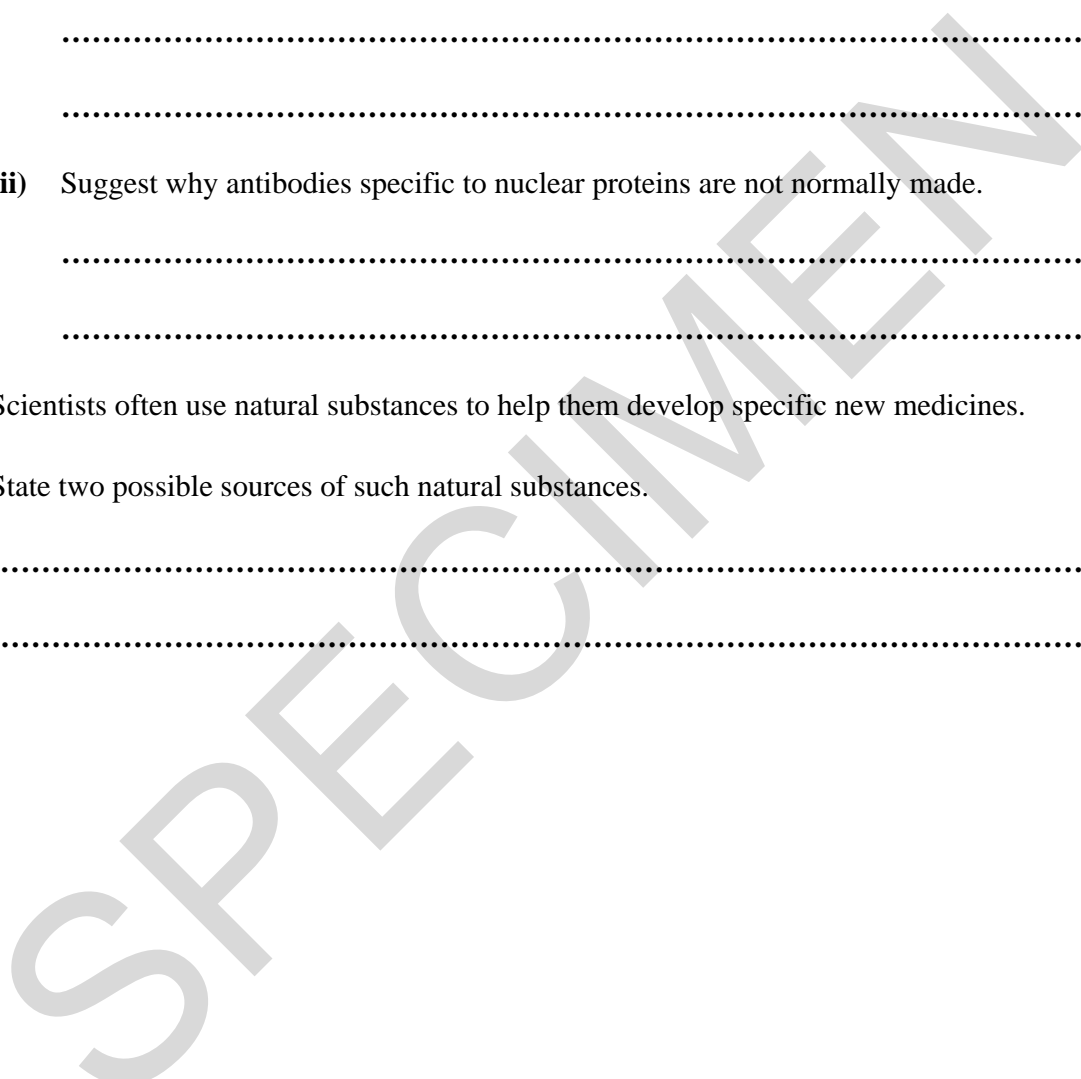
...................................................................................................................

...................................................................................................................

ii) Suggest why antibodies specific to nuclear proteins are not normally made.

...................................................................................................................

...................................................................................................................

Scientists often use natural substances to help them develop specific new medicines.

State two possible sources of such natural substances.

...................................................................................................................

...................................................................................................................

SPECIMEN